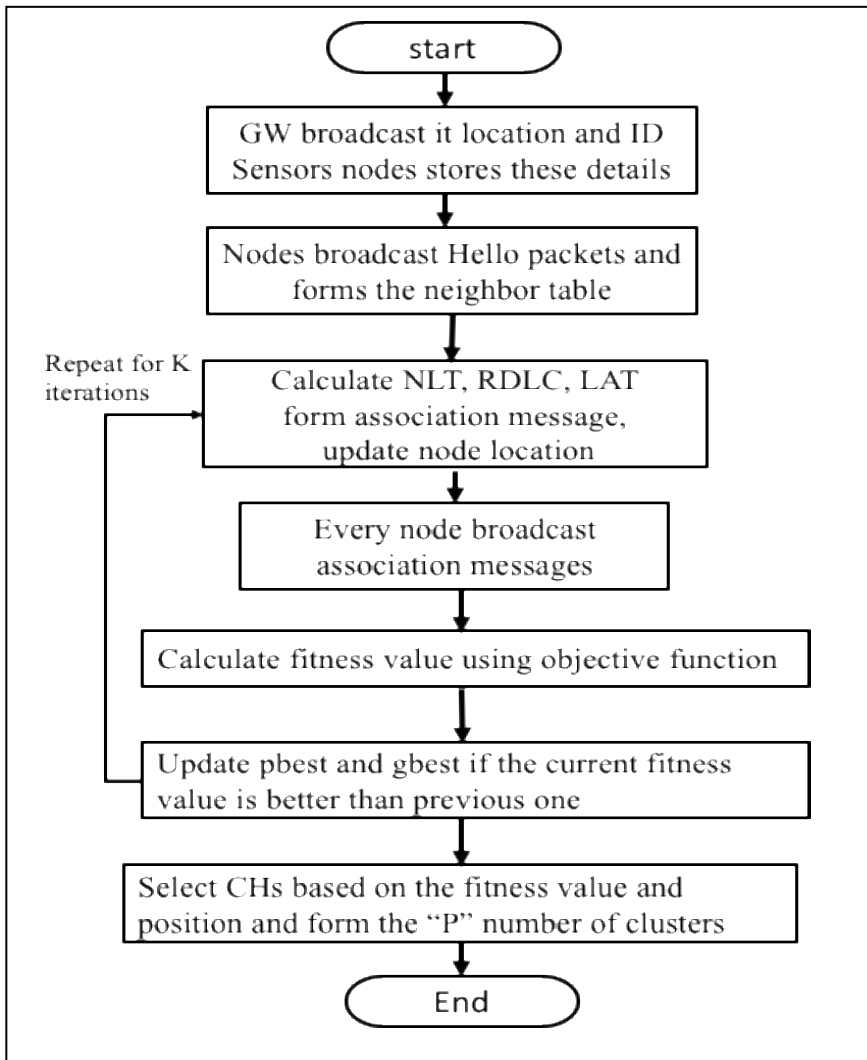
start

GW broadcast it location and ID Sensors nodes stores these details

Nodes broadcast Hello packets and forms the neighbor table

Repeat for K iterations

Calculate NLT, RDLC, LAT form association message, update node location

Every node broadcast association messages

Calculate fitness value using objective function

Update pbest and gbest if the current fitness value is better than previous one

Select CHs based on the fitness value and position and form the "P" number of clusters

End